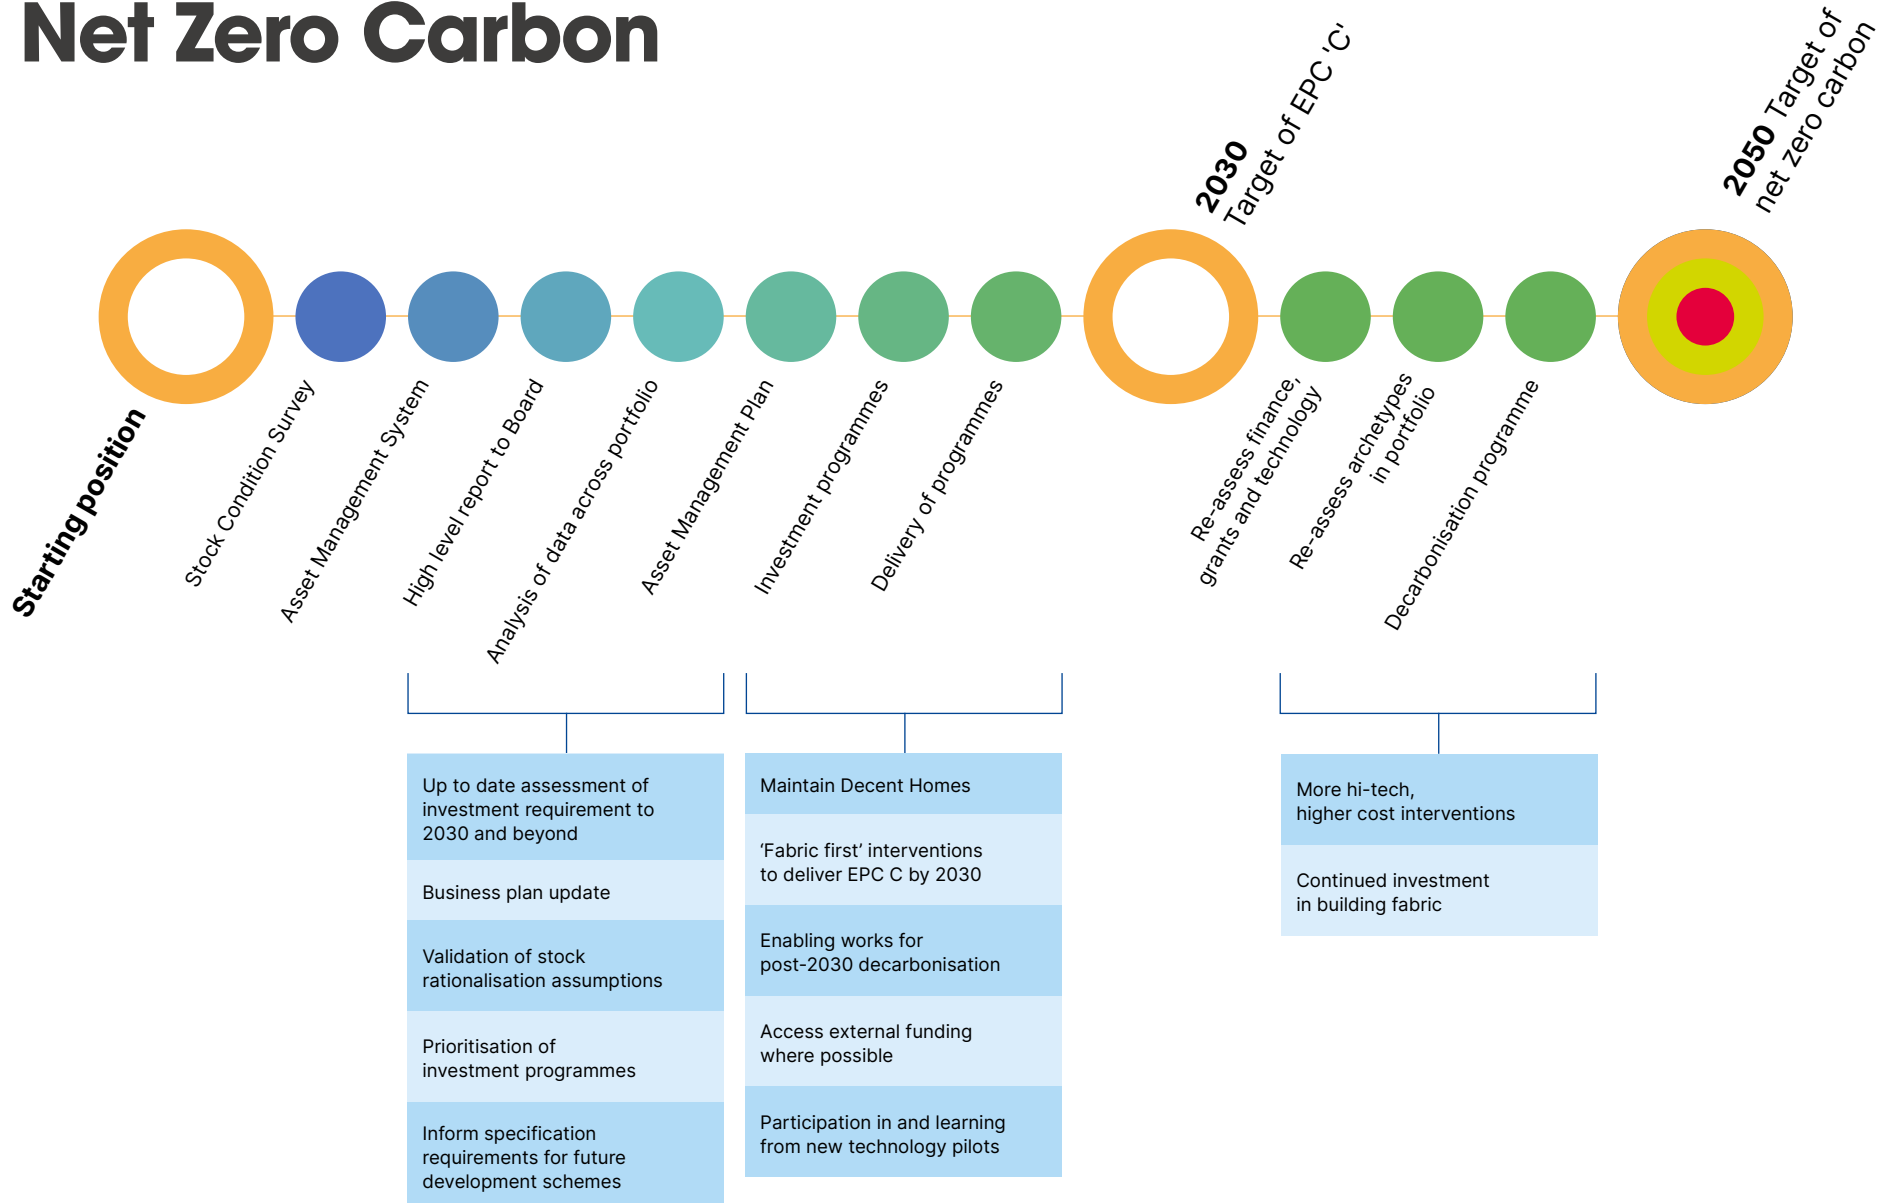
Net Zero Carbon

2030 Target of EPC 'C'

2050 Target of net zero carbon

Starting position

Stock Condition Survey

Asset Management System

High level report to Board

Analysis of data across portfolio

Asset Management Plan

Investment programmes

Delivery of programmes

Re-assess finance, grants and technology

Re-assess archetypes in portfolio

Decarbonisation programme

Up to date assessment of investment requirement to 2030 and beyond

Business plan update

Validation of stock rationalisation assumptions

Prioritisation of investment programmes

Inform specification requirements for future development schemes

Maintain Decent Homes

'Fabric first' interventions to deliver EPC C by 2030

Enabling works for post-2030 decarbonisation

Access external funding where possible

Participation in and learning from new technology pilots

More hi-tech, higher cost interventions

Continued investment in building fabric